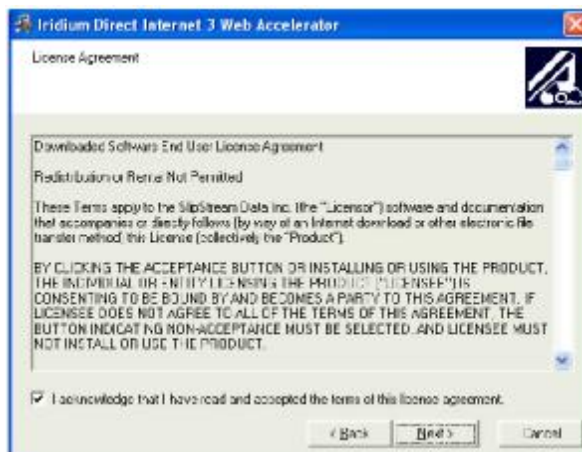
Iridium Direct Internet 3 Web Accelerator

License Agreement

Downloaded Software End User License Agreement

Redistribution or Rental Not Permitted

These Terms apply to the SlipStream Data Inc. (the "Licensor") software and documentation that accompanies or directly follows (by way of an Internet download or other electronic file transfer method; this License (collectively the "Product").

BY CLICKING THE ACCEPTANCE BUTTON OR INSTALLING OR USING THE PRODUCT, THE INDIVIDUAL OR ENTITY LICENSING THE PRODUCT ("LICENSEE") IS CONSENTING TO BE BOUND BY AND BECOMES A PARTY TO THIS AGREEMENT. IF LICENSEE DOES NOT AGREE TO ALL OF THE TERMS OF THIS AGREEMENT, THE BUTTON INDICATING NON-ACCEPTANCE MUST BE SELECTED, AND LICENSEE MUST NOT INSTALL OR USE THE PRODUCT.

I acknowledge that I have read and accepted the terms of this license agreement.

< Back

Next >

Cancel